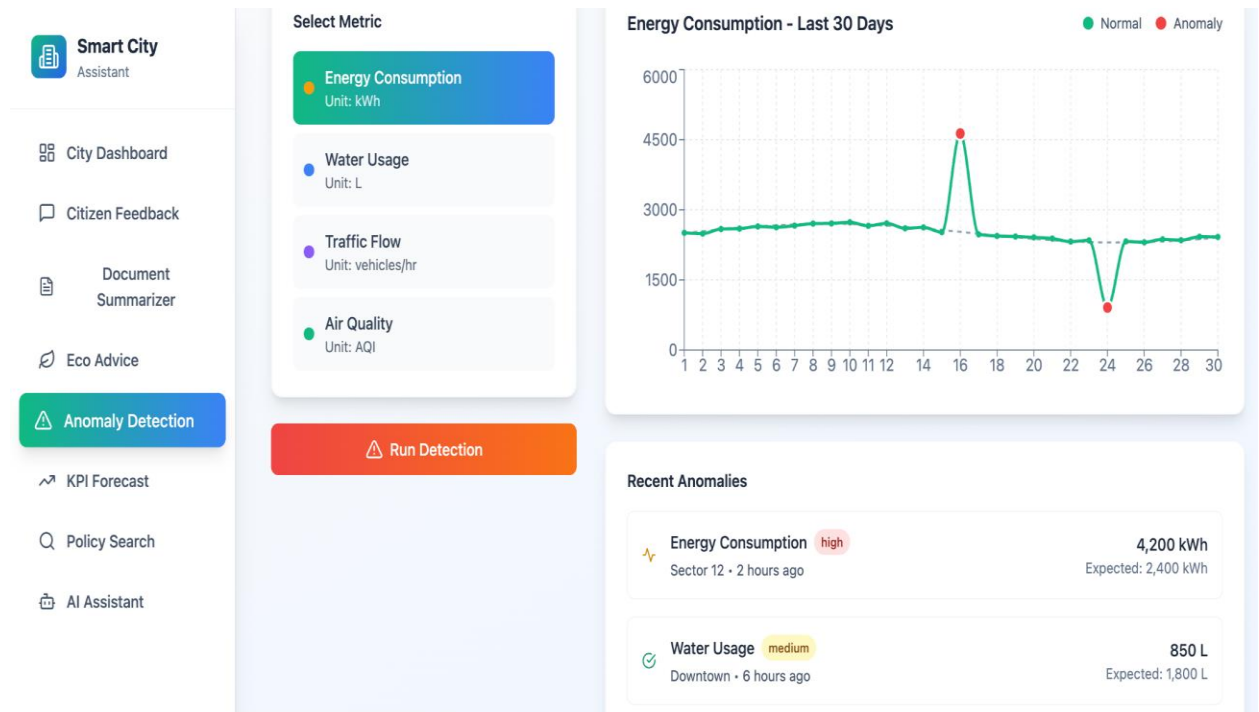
Smart City
Assistant

City Dashboard

Citizen Feedback

Document Summarizer

Eco Advice

Anomaly Detection

KPI Forecast

Policy Search

AI Assistant

Select Metric

Energy Consumption
Unit: kWh

Water Usage
Unit: L

Traffic Flow
Unit: vehicles/hr

Air Quality
Unit: AQI

Run Detection

Energy Consumption - Last 30 Days

Normal Anomaly

6000
4500
3000
1500
0

1 2 3 4 5 6 7 8 9 10 11 12 14 16 18 20 22 24 26 28 30

Recent Anomalies

Energy Consumption high
Sector 12 • 2 hours ago
4,200 kWh
Expected: 2,400 kWh

Water Usage medium
Downtown • 6 hours ago
850 L
Expected: 1,800 L